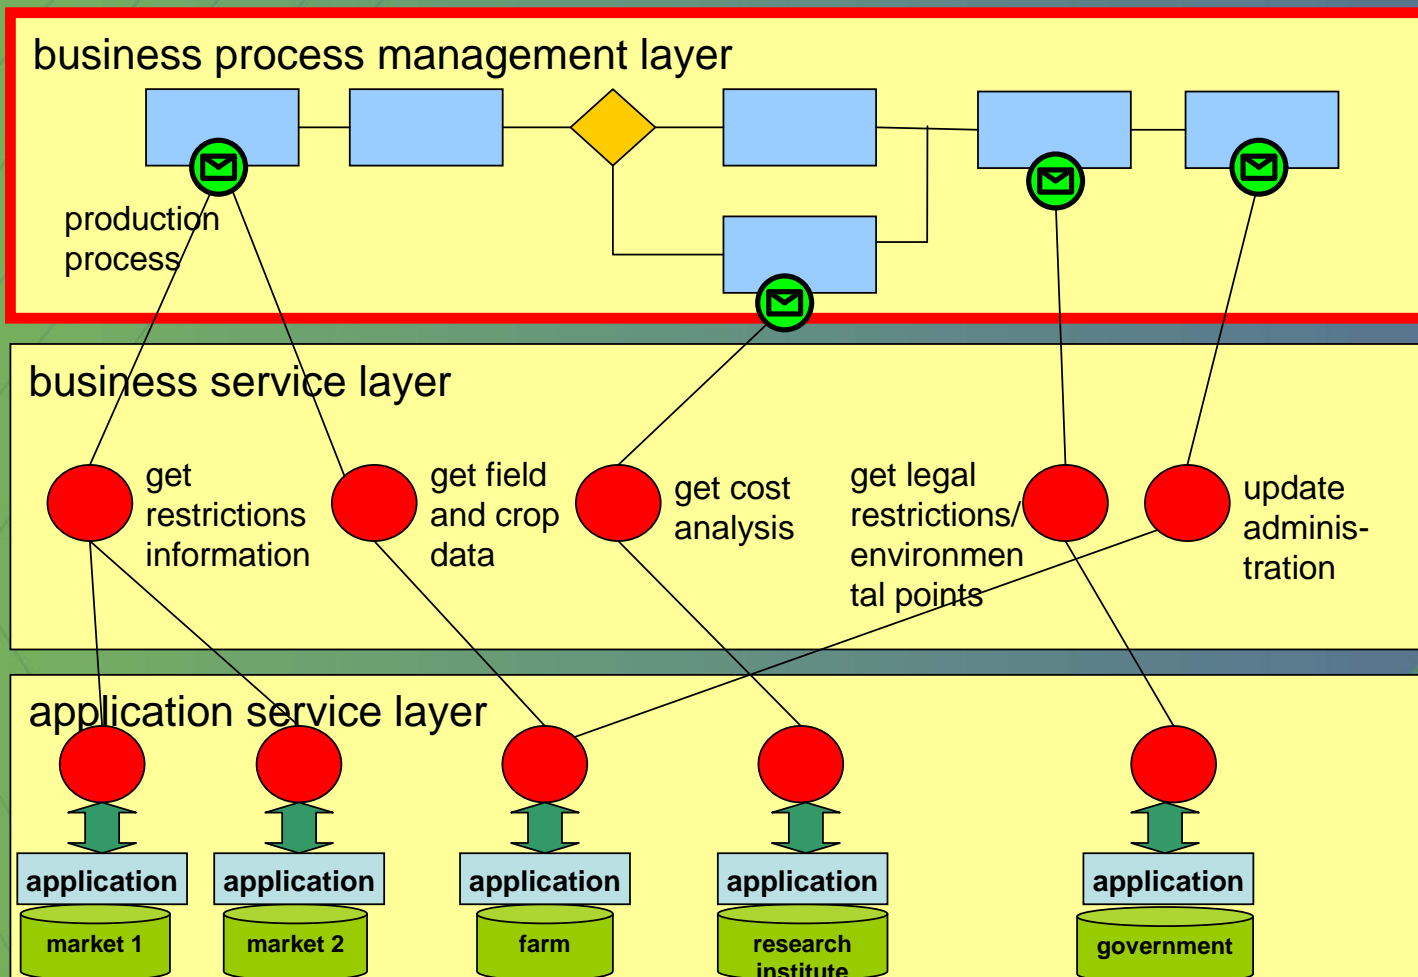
business process management layer

production process

business service layer

get restrictions information

get field and crop data

get cost analysis

get legal restrictions/ environmental points

update administration

application service layer

application

market 1

application

market 2

application

farm

application

research institute

application

government